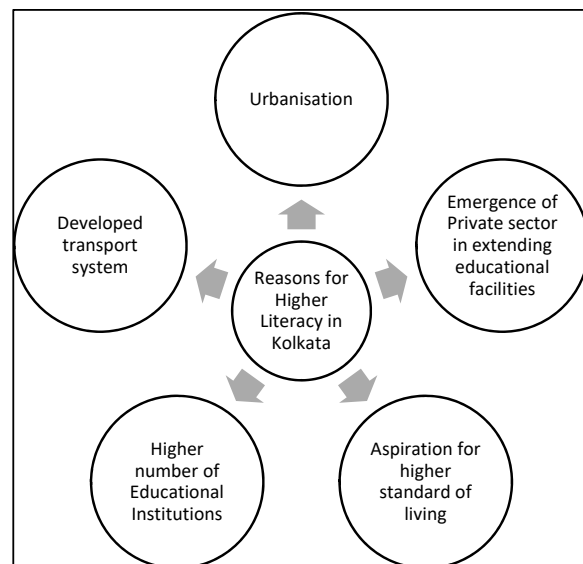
Reasons for Higher Literacy in Kolkata

Urbanisation

Emergence of Private sector in extending educational facilities

Aspiration for higher standard of living

Higher number of Educational Institutions

Developed transport system